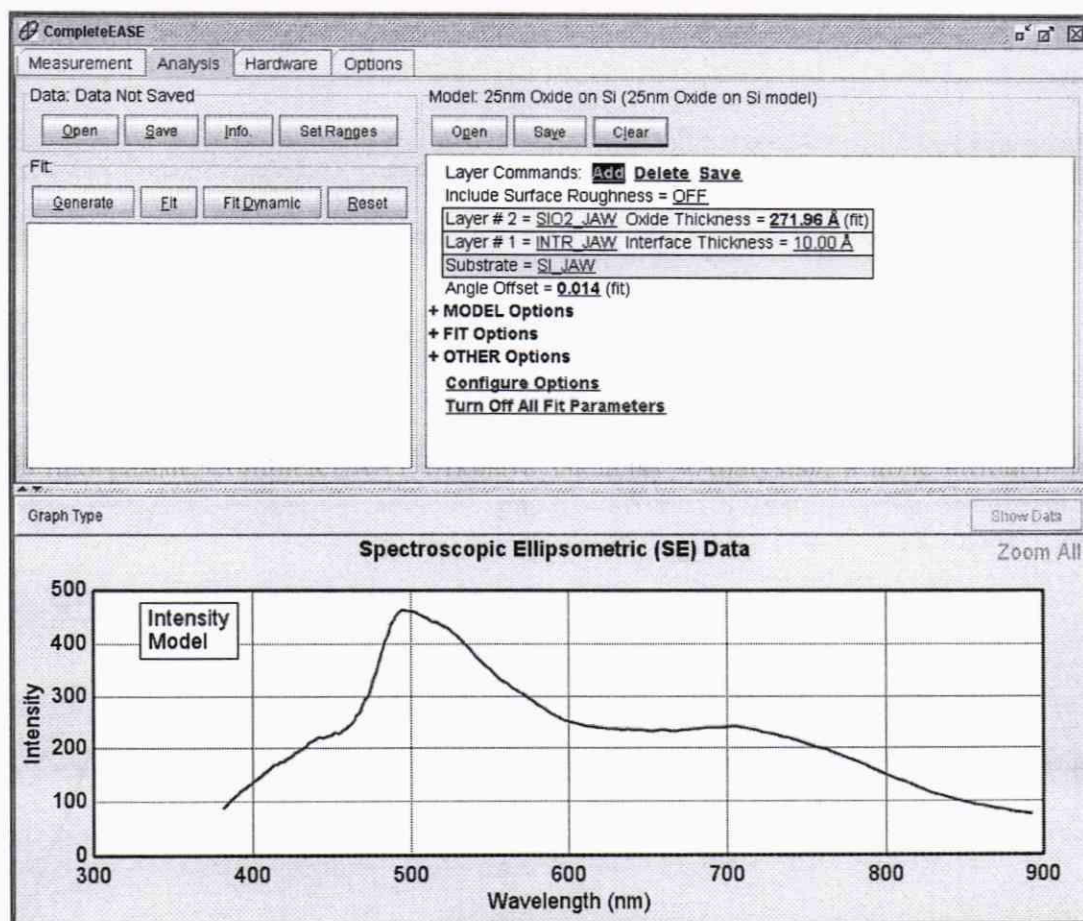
CompleteEASE

Measurement Analysis Hardware Options

Data: Data Not Saved

Open Save Info. Set Ranges

Fit

Generate Fit Fit Dynamic Reset

Model: 25nm Oxide on Si (25nm Oxide on Si model)

Open Save Clear

Layer Commands: Add Delete Save
Include Surface Roughness = OFF
Layer # 2 = SIO2_JAW Oxide Thickness = 271.96 Å (fit)
Layer # 1 = INTR_JAW Interface Thickness = 10.00 Å
Substrate = SI_JAW
Angle Offset = 0.014 (fit)
+ MODEL Options
+ FIT Options
+ OTHER Options
Configure Options
Turn Off All Fit Parameters

Graph Type

Show Data

Spectroscopic Ellipsometric (SE) Data

Zoom All

Intensity Model

Intensity

0
100
200
300
400
500

300 400 500 600 700 800 900

Wavelength (nm)